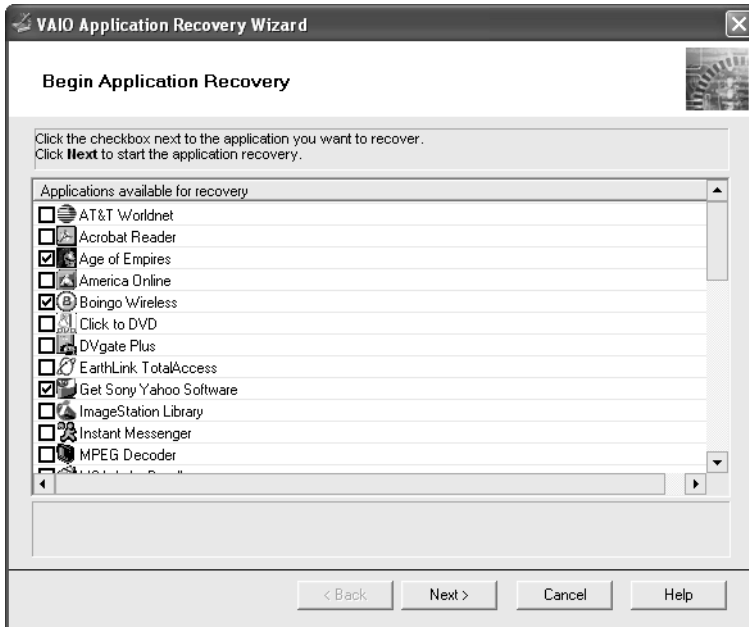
VAIO Application Recovery Wizard

Begin Application Recovery

Click the checkbox next to the application you want to recover.
Click **Next** to start the application recovery.

Applications available for recovery
AT&T Worldnet
Acrobat Reader
Age of Empires
America Online
Boingo Wireless
Click to DVD
DVgate Plus
EarthLink TotalAccess
Get Sony Yahoo Software
ImageStation Library
Instant Messenger
MPEG Decoder
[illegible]

< Back
Next >
Cancel
Help